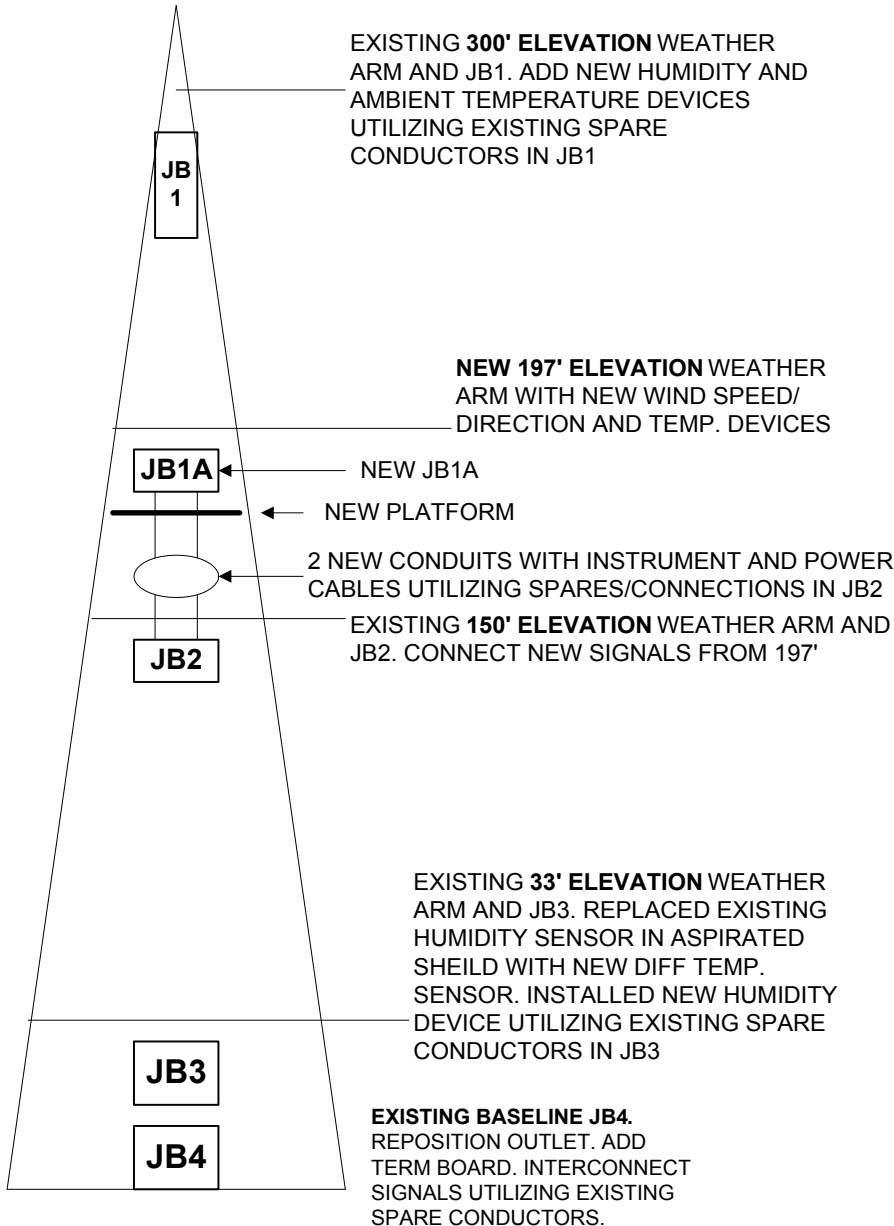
EXISTING **300' ELEVATION** WEATHER ARM AND JB1. ADD NEW HUMIDITY AND AMBIENT TEMPERATURE DEVICES UTILIZING EXISTING SPARE CONDUCTORS IN JB1

JB 1

**NEW 197' ELEVATION** WEATHER ARM WITH NEW WIND SPEED/ DIRECTION AND TEMP. DEVICES

JB1A

NEW JB1A

NEW PLATFORM

2 NEW CONDUITS WITH INSTRUMENT AND POWER CABLES UTILIZING SPARES/CONNECTIONS IN JB2

EXISTING **150' ELEVATION** WEATHER ARM AND JB2. CONNECT NEW SIGNALS FROM 197'

JB2

EXISTING **33' ELEVATION** WEATHER ARM AND JB3. REPLACED EXISTING HUMIDITY SENSOR IN ASPIRATED SHEILD WITH NEW DIFF TEMP. SENSOR. INSTALLED NEW HUMIDITY DEVICE UTILIZING EXISTING SPARE CONDUCTORS IN JB3

JB3

JB4

**EXISTING BASELINE JB4.**
REPOSITION OUTLET. ADD TERM BOARD. INTERCONNECT SIGNALS UTILIZING EXISTING SPARE CONDUCTORS.